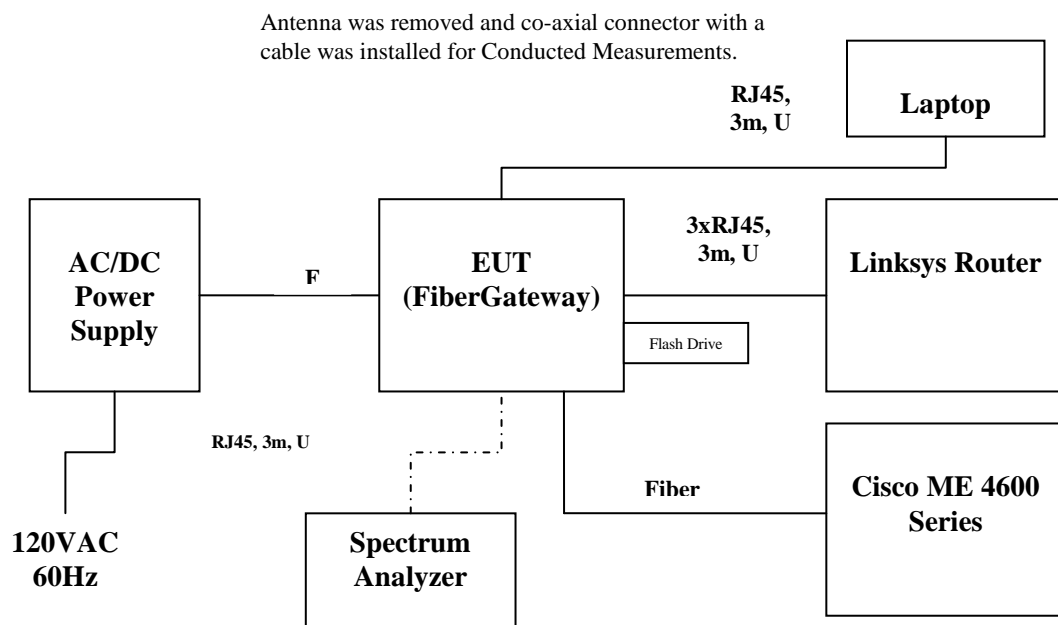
Antenna was removed and co-axial connector with a cable was installed for Conducted Measurements.

RJ45, 3m, U

Laptop

AC/DC Power Supply

F

EUT (FiberGateway)

3xRJ45, 3m, U

Linksys Router

Flash Drive

RJ45, 3m, U

Fiber

Cisco ME 4600 Series

120VAC 60Hz

Spectrum Analyzer